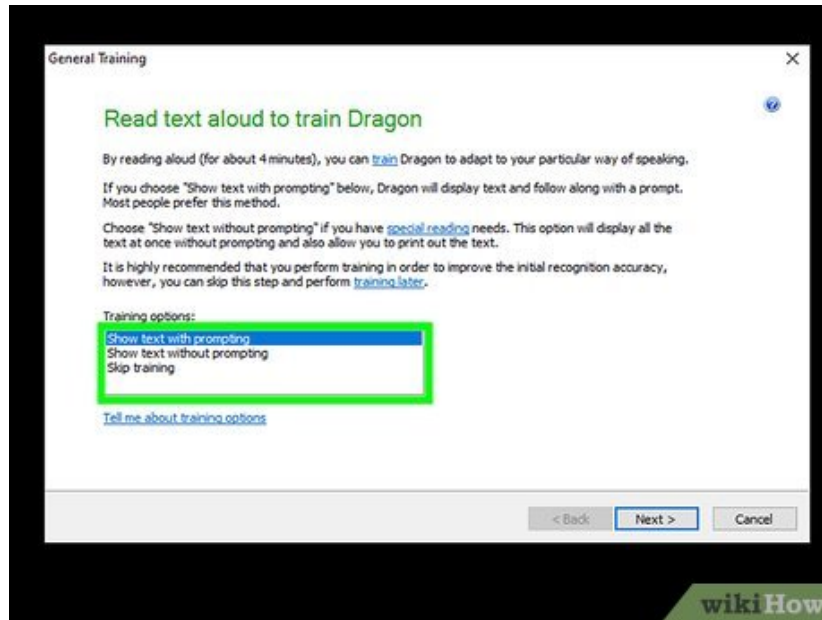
General Training

×

?

Read text aloud to train Dragon

By reading aloud (for about 4 minutes), you can train Dragon to adapt to your particular way of speaking.

If you choose "Show text with prompting" below, Dragon will display text and follow along with a prompt. Most people prefer this method.

Choose "Show text without prompting" if you have special reading needs. This option will display all the text at once without prompting and also allow you to print out the text.

It is highly recommended that you perform training in order to improve the initial recognition accuracy, however, you can skip this step and perform training later.

Training options:

Show text with prompting
Show text without prompting
Skip training

Tell me about training options

< Back

Next >

Cancel

wikiHow